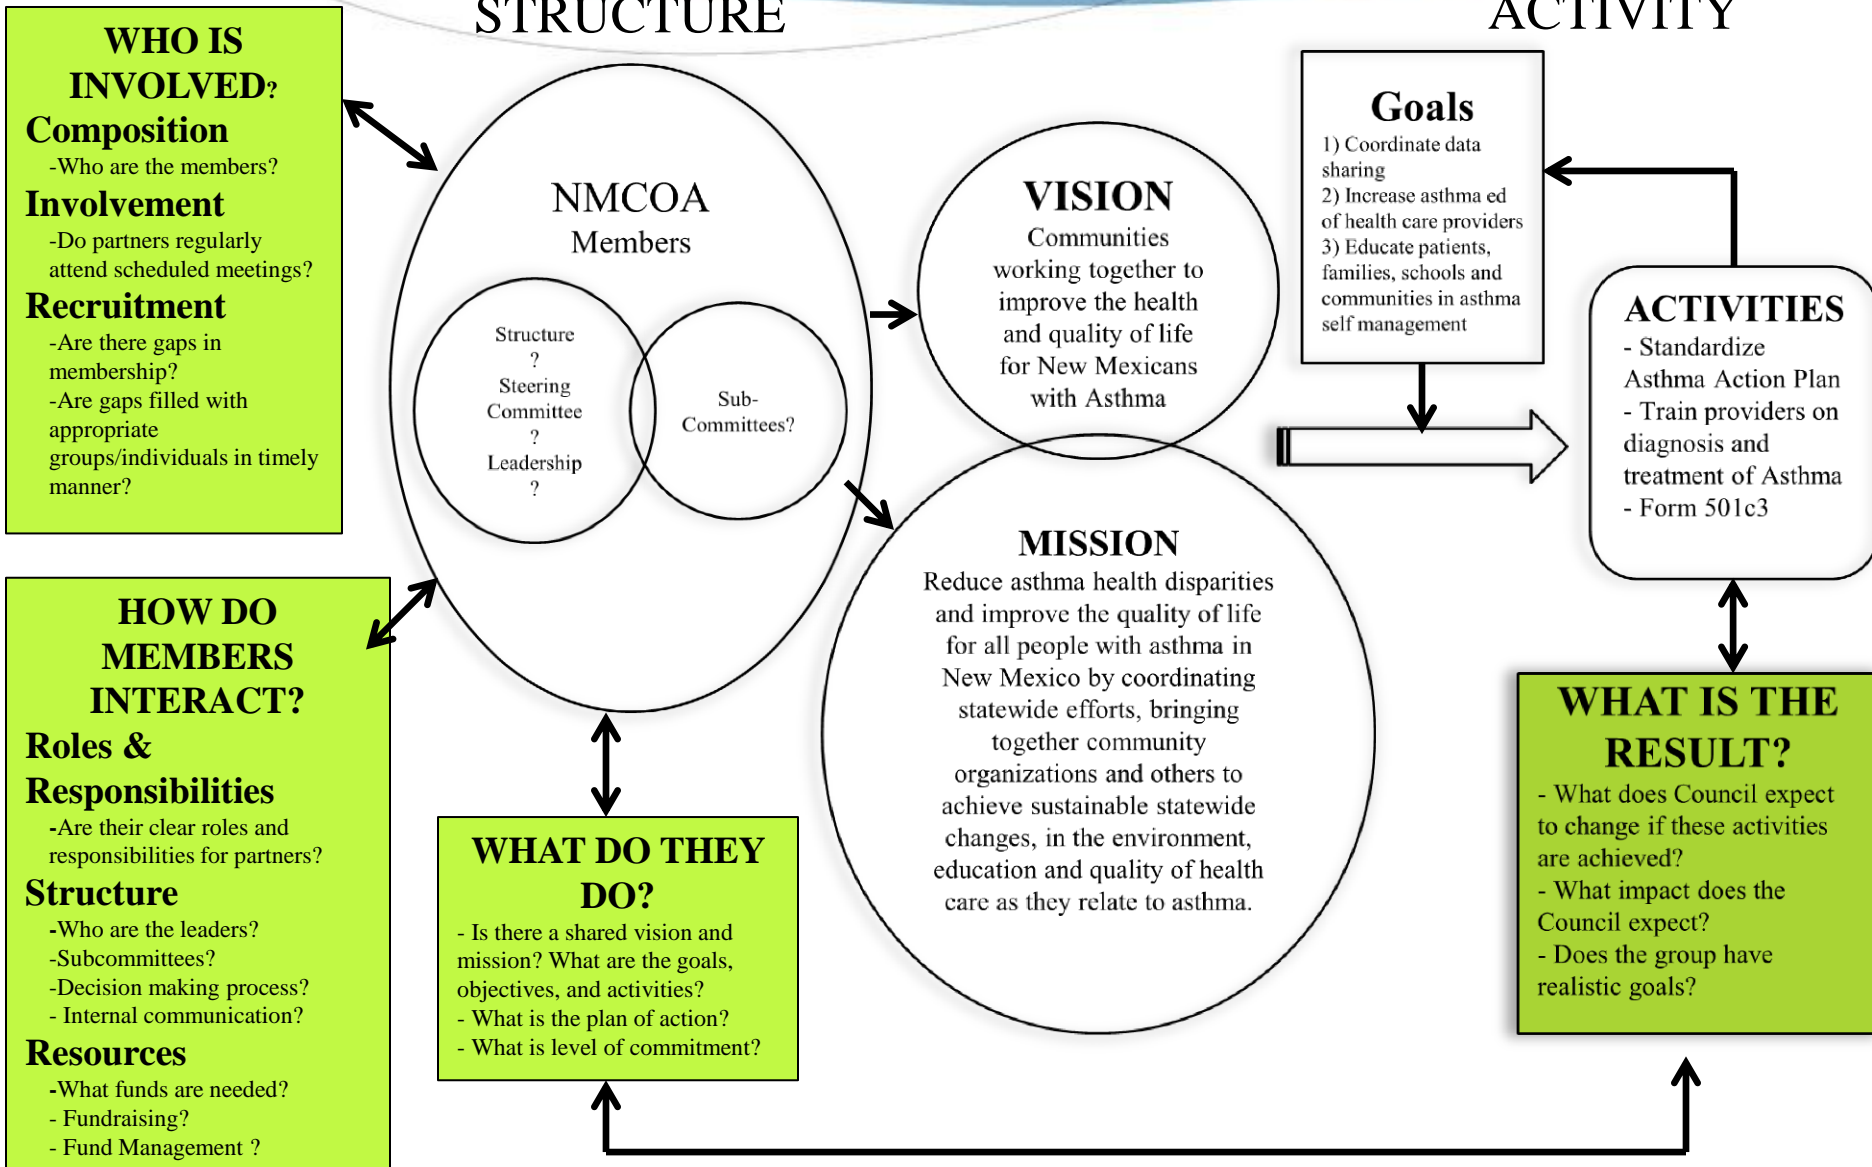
STRUCTURE

ACTIVITY

WHO IS INVOLVED?
Composition
-Who are the members?
Involvement
-Do partners regularly attend scheduled meetings?
Recruitment
-Are there gaps in membership?
-Are gaps filled with appropriate groups/individuals in timely manner?

NMCOA
Members

Structure
?
Steering Committee
?
Leadership
?

Sub-Committees?

VISION
Communities working together to improve the health and quality of life for New Mexicans with Asthma

Goals
1) Coordinate data sharing
2) Increase asthma ed of health care providers
3) Educate patients, families, schools and communities in asthma self management

ACTIVITIES
- Standardize Asthma Action Plan
- Train providers on diagnosis and treatment of Asthma
- Form 501c3

MISSION
Reduce asthma health disparities and improve the quality of life for all people with asthma in New Mexico by coordinating statewide efforts, bringing together community organizations and others to achieve sustainable statewide changes, in the environment, education and quality of health care as they relate to asthma.

HOW DO MEMBERS INTERACT?
Roles & Responsibilities
-Are their clear roles and responsibilities for partners?
Structure
-Who are the leaders?
-Subcommittees?
-Decision making process?
- Internal communication?
Resources
-What funds are needed?
- Fundraising?
- Fund Management ?

WHAT DO THEY DO?
- Is there a shared vision and mission? What are the goals, objectives, and activities?
- What is the plan of action?
- What is level of commitment?

WHAT IS THE RESULT?
- What does Council expect to change if these activities are achieved?
- What impact does the Council expect?
- Does the group have realistic goals?